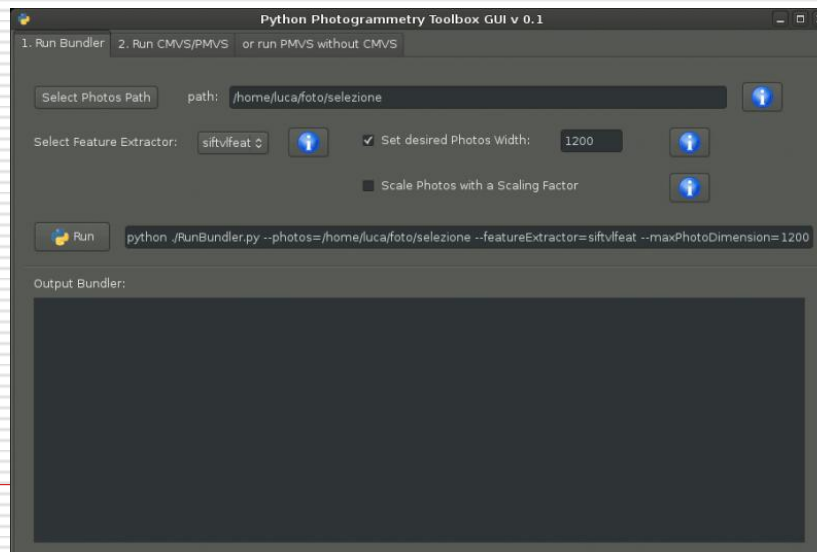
Python Photogrammetry Toolbox GUI v 0.1

1. Run Bundler | 2. Run CMVS/PMVS | or run PMVS without CMVS

Select Photos Path  path: /home/luca/foto/selezione

Select Feature Extractor: siftvlfeat

Set desired Photos Width: 1200

Scale Photos with a Scaling Factor

Run  python ./RunBundler.py --photos=/home/luca/foto/selezione --featureExtractor=siftvlfeat --maxPhotoDimension=1200

Output Bundler: